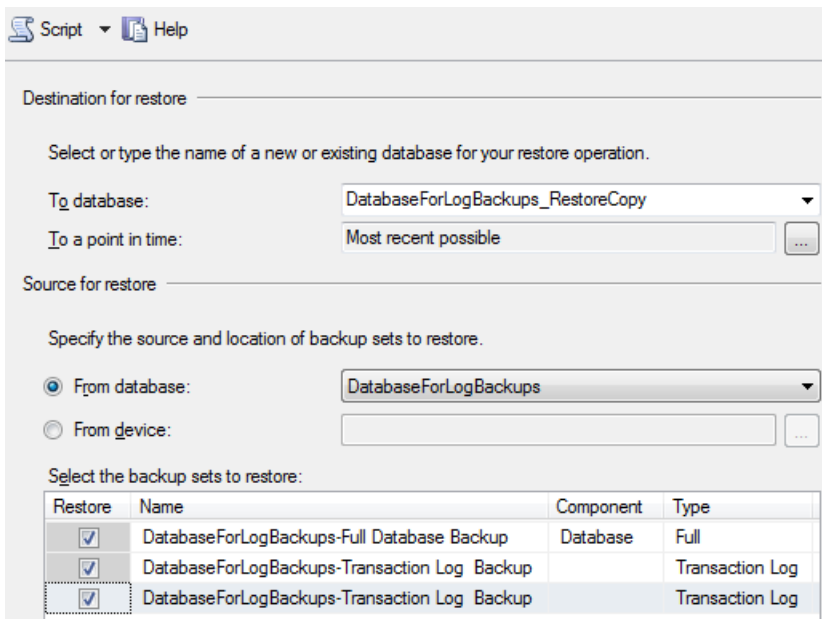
Script Help

Destination for restore

Select or type the name of a new or existing database for your restore operation.

To database: DatabaseForLogBackups_RestoreCopy

To a point in time: Most recent possible ...

Source for restore

Specify the source and location of backup sets to restore.

From database: DatabaseForLogBackups

From device: ...

Select the backup sets to restore:

| Restore | Name | Component | Type |
|---|---|---|---|
| ☑ | DatabaseForLogBackups-Full Database Backup | Database | Full |
| ☑ | DatabaseForLogBackups-Transaction Log Backup | | Transaction Log |
| ☑ | DatabaseForLogBackups-Transaction Log Backup | | Transaction Log |